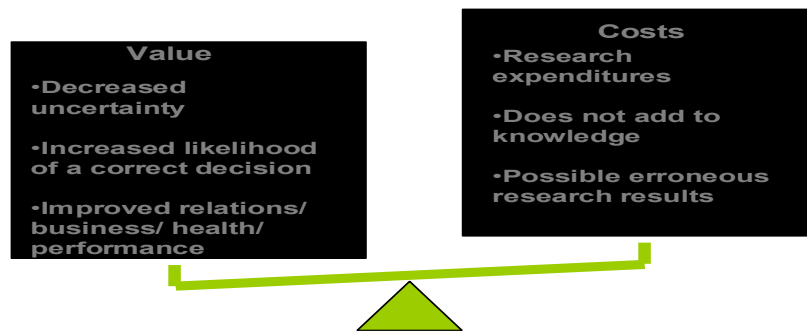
Value

•Decreased uncertainty

•Increased likelihood of a correct decision

•Improved relations/ business/ health/ performance

Costs

•Research expenditures

•Does not add to knowledge

•Possible erroneous research results